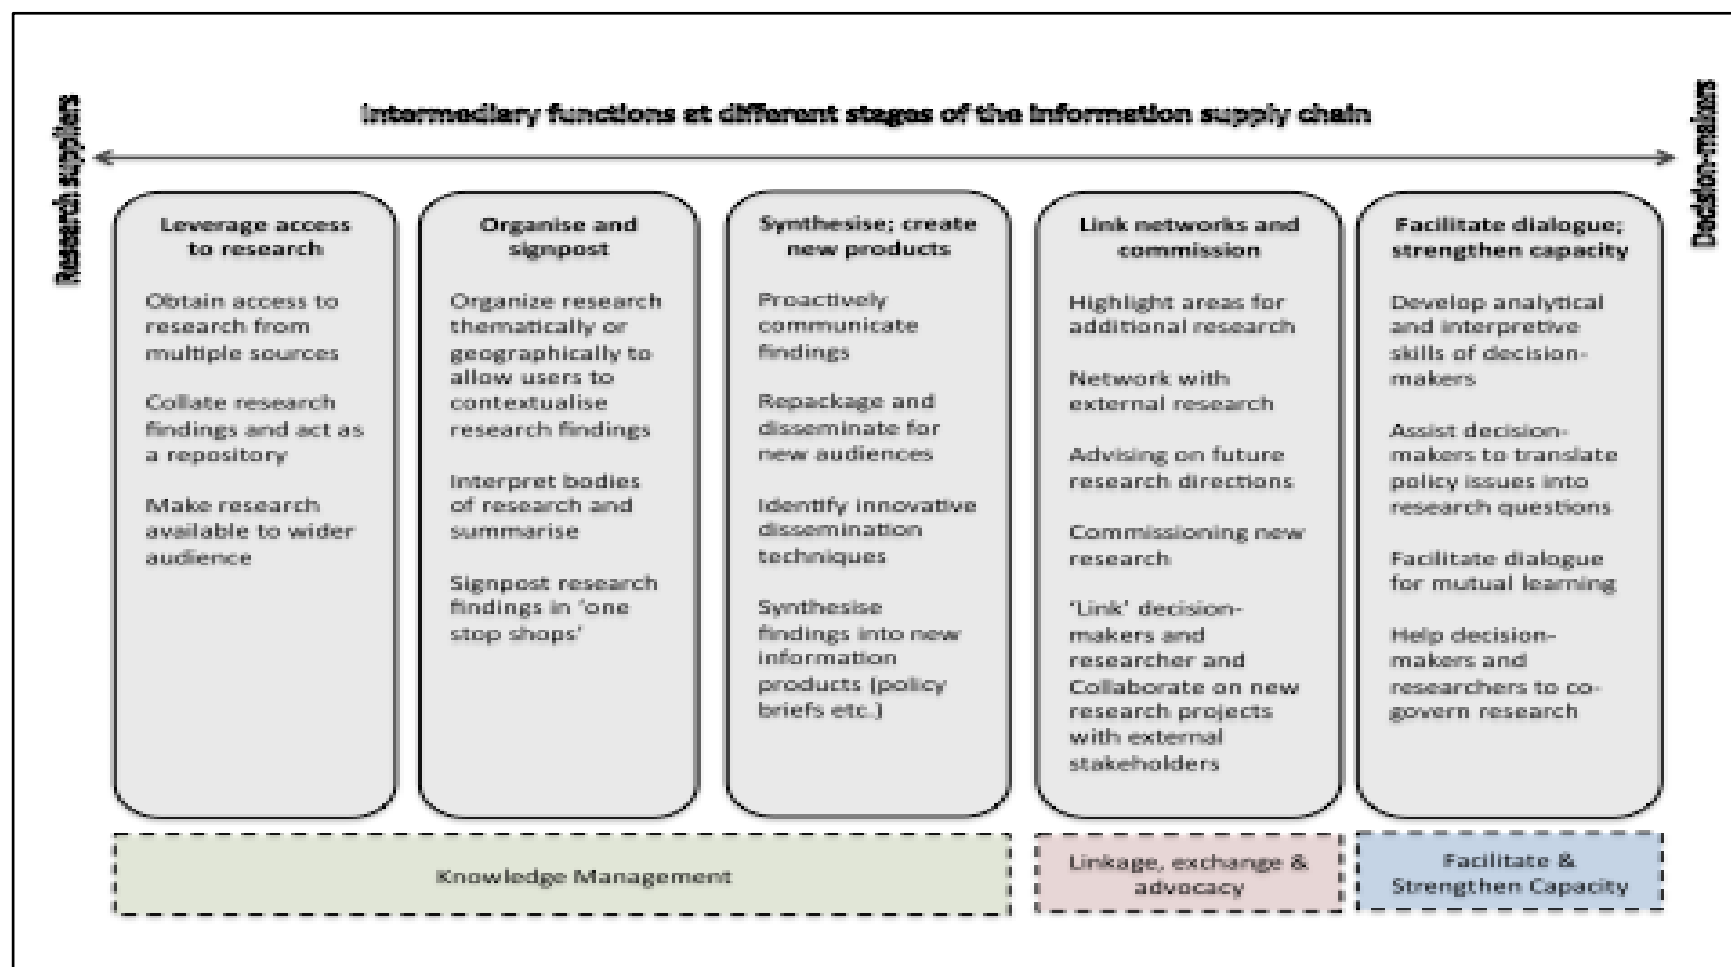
Research suppliers

Intermediary functions at different stages of the information supply chain

Decision-makers

Leverage access to research

Obtain access to research from multiple sources

Collate research findings and act as a repository

Make research available to wider audience

Organise and signpost

Organize research thematically or geographically to allow users to contextualise research findings

Interpret bodies of research and summarise

Signpost research findings in 'one stop shops'

Synthesise; create new products

Proactively communicate findings

Repackage and disseminate for new audiences

Identify innovative dissemination techniques

Synthesise findings into new information products (policy briefs etc.)

Link networks and commission

Highlight areas for additional research

Network with external research

Advising on future research directions

Commissioning new research

'Link' decision-makers and researcher and Collaborate on new research projects with external stakeholders

Facilitate dialogue; strengthen capacity

Develop analytical and interpretive skills of decision-makers

Assist decision-makers to translate policy issues into research questions

Facilitate dialogue for mutual learning

Help decision-makers and researchers to co-govern research

Knowledge Management

Linkage, exchange & advocacy

Facilitate & Strengthen Capacity